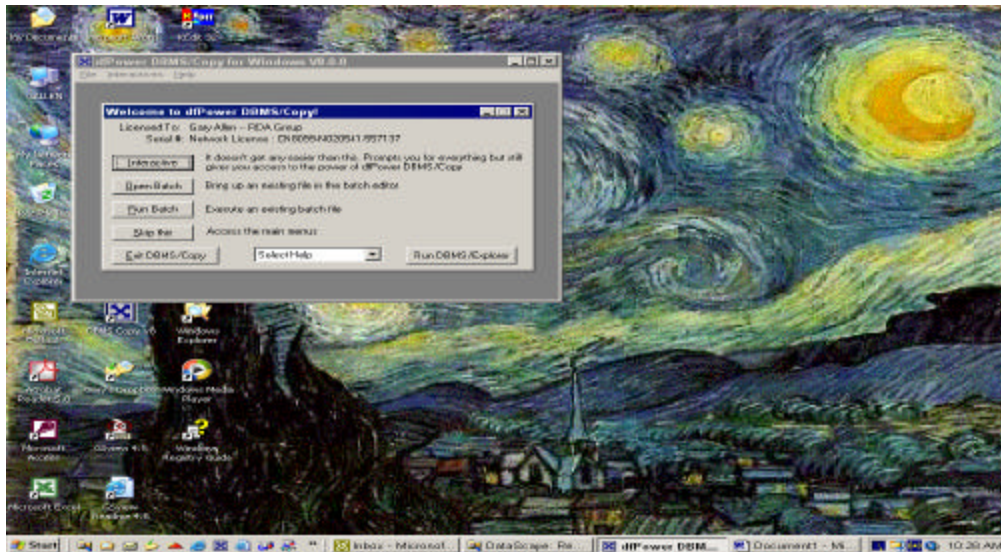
My Documents

dfPower DBMS/Copy for Windows V8.0.0

File Interactive Help

Welcome to dfPower DBMS/Copy!

Licensed To: Gary Allen - FDA Group
Serial #: Network License : EN8085N032041/857137

Interactive
It doesn't get any easier than this. Prompts you for everything but still gives you access to the power of dfPower DBMS/Copy

Open Batch
Bring up an existing file in the batch editor

Run Batch
Execute an existing batch file

Skip this
Access the main menus

Exit DBMS/Copy

Select Help

Run DBMS/Explorer

Internet Explorer

Microsoft Outlook

DBMS Copy 8.0

Windows Explorer

Windows Media Player

Microsoft Access

Windows Registry Guide

Microsoft Excel

Start

Inbox - Microsof...

DataScope: Re...

dfPower DBM...

Document1 - Mi...

10:20 AM